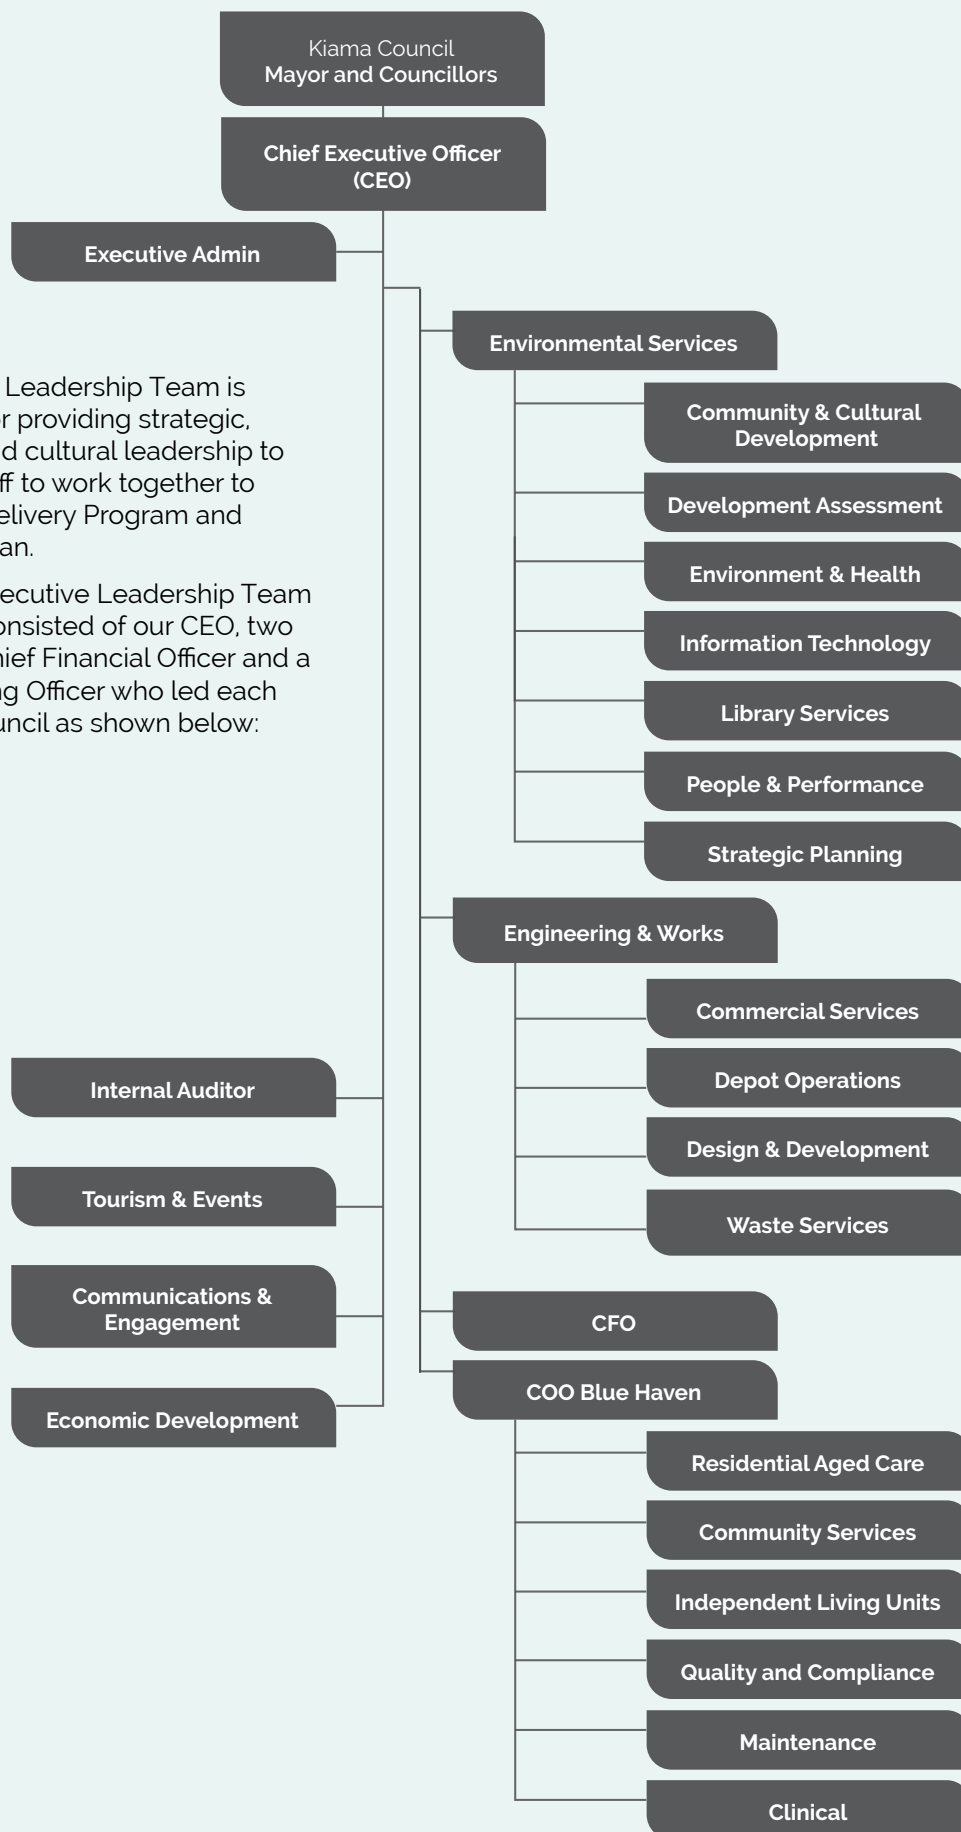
Kiama Council
Mayor and Councillors

Chief Executive Officer (CEO)

Executive Admin

Leadership Team is r providing strategic, d cultural leadership to ff to work together to elivery Program and an.

ecutive Leadership Team onsisted of our CEO, two hief Financial Officer and a g Officer who led each uncil as shown below:

Environmental Services

Community & Cultural Development

Development Assessment

Environment & Health

Information Technology

Library Services

People & Performance

Strategic Planning

Engineering & Works

Commercial Services

Depot Operations

Design & Development

Waste Services

Internal Auditor

Tourism & Events

Communications & Engagement

Economic Development

CFO

COO Blue Haven

Residential Aged Care

Community Services

Independent Living Units

Quality and Compliance

Maintenance

Clinical